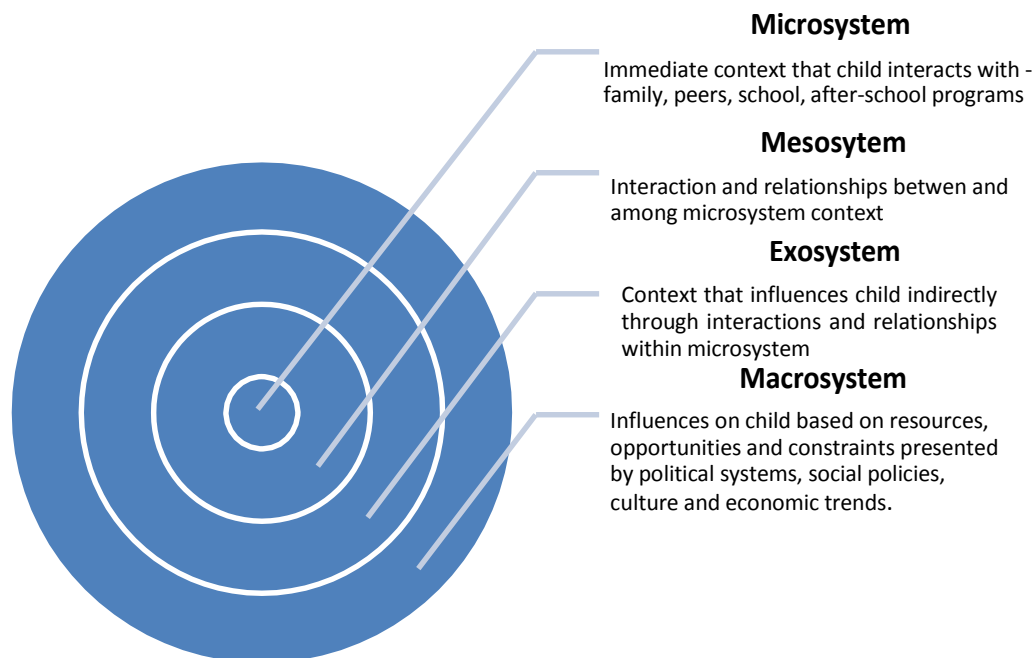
Microsystem

Immediate context that child interacts with - family, peers, school, after-school programs

Mesosytem

Interaction and relationships betwen and among microsystem context

Exosystem

Context that influences child indirectly through interactions and relationships within microsystem

Macrosystem

Influences on child based on resources, opportunities and constraints presented by political systems, social policies, culture and economic trends.